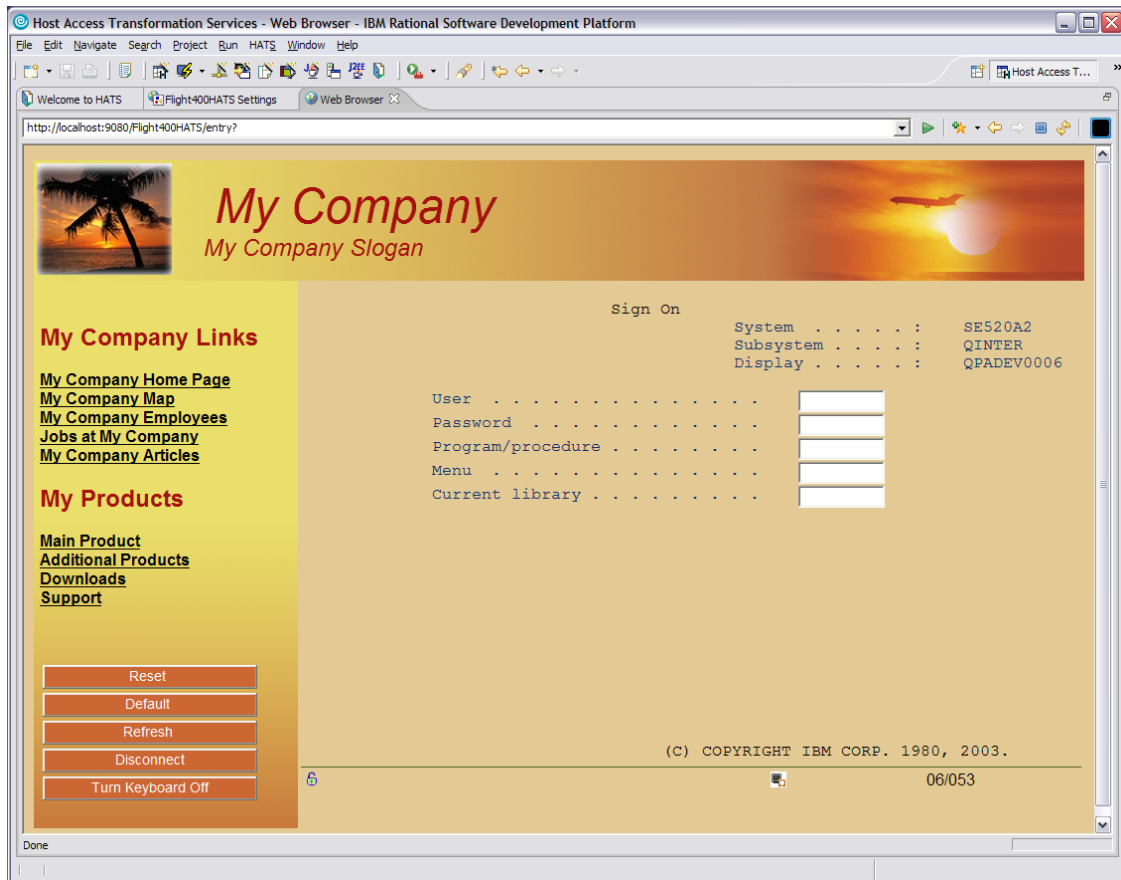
Host Access Transformation Services - Web Browser - IBM Rational Software Development Platform

File Edit Navigate Search Project Run HATS Window Help

Host Access T...

Welcome to HATS   Flight400HATS Settings   Web Browser

http://localhost:9080/Flight400HATS/entry?

My Company
My Company Slogan

My Company Links

My Company Home Page
My Company Map
My Company Employees
Jobs at My Company
My Company Articles

My Products

Main Product
Additional Products
Downloads
Support

Reset
Default
Refresh
Disconnect
Turn Keyboard Off

Sign On

System . . . . . : SE520A2
Subsystem . . . . : QINTER
Display . . . . . : QPADEV0006

User . . . . . . . . . . . . . .
Password . . . . . . . . . . . .
Program/procedure . . . . . . . .
Menu . . . . . . . . . . . . . .
Current library . . . . . . . . .

(C) COPYRIGHT IBM CORP. 1980, 2003.

06/053

Done